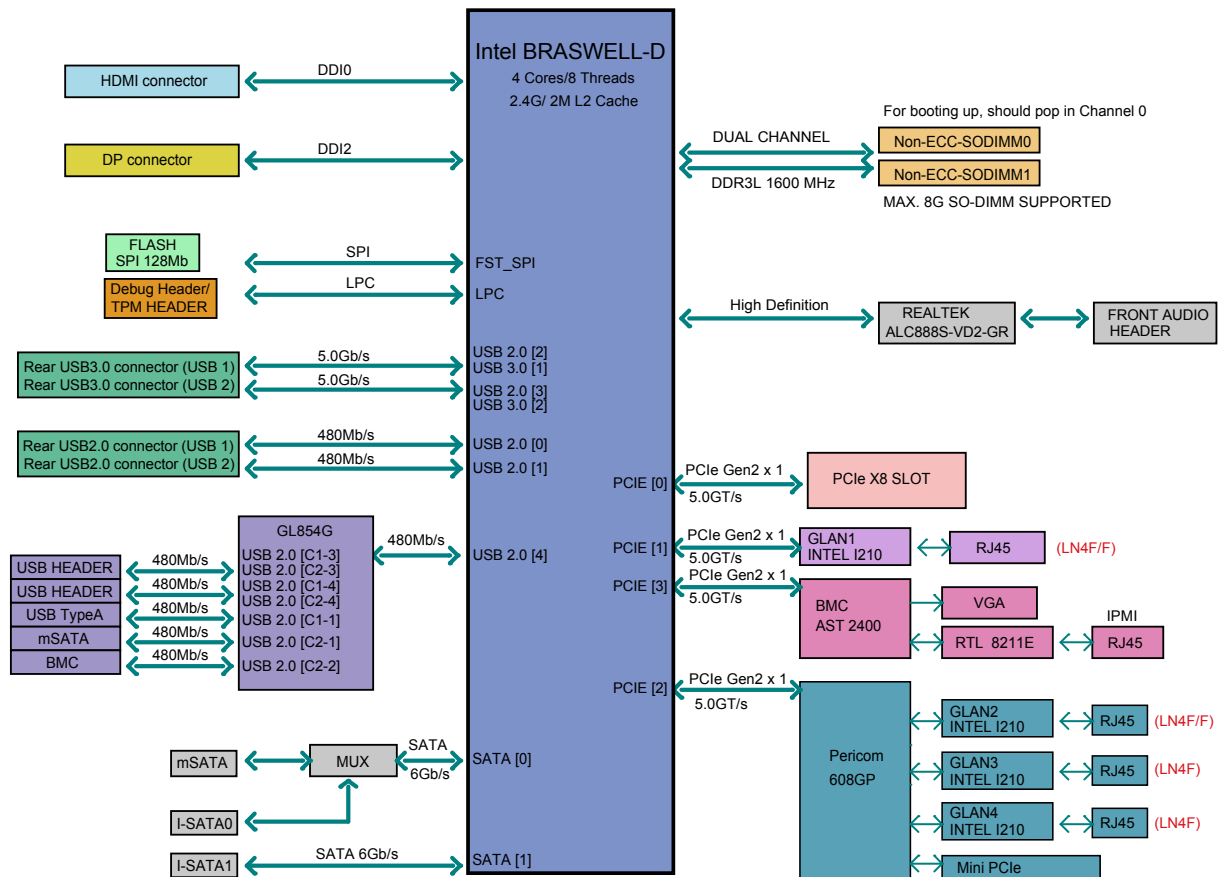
Intel BRASWELL-D
4 Cores/8 Threads
2.4G/ 2M L2 Cache

HDMI connector
DDI0

DP connector
DDI2

For booting up, should pop in Channel 0
DUAL CHANNEL
Non-ECC-SODIMM0
Non-ECC-SODIMM1
DDR3L 1600 MHz
MAX. 8G SO-DIMM SUPPORTED

FLASH
SPI 128Mb
SPI
FST_SPI

Debug Header/
TPM HEADER
LPC
LPC

High Definition
REALTEK
ALC888S-VD2-GR
FRONT AUDIO
HEADER

Rear USB3.0 connector (USB 1)
Rear USB3.0 connector (USB 2)
5.0Gb/s
5.0Gb/s
USB 2.0 [2]
USB 3.0 [1]
USB 2.0 [3]
USB 3.0 [2]

Rear USB2.0 connector (USB 1)
Rear USB2.0 connector (USB 2)
480Mb/s
480Mb/s
USB 2.0 [0]
USB 2.0 [1]

PCIE [0]
PCIe Gen2 x 1
5.0GT/s
PCIe X8 SLOT

GL854G
USB 2.0 [C1-3]
USB 2.0 [C2-3]
USB 2.0 [C1-4]
USB 2.0 [C2-4]
USB 2.0 [C1-1]
USB 2.0 [C2-1]
USB 2.0 [C2-2]
480Mb/s
USB 2.0 [4]

USB HEADER
USB HEADER
USB TypeA
mSATA
BMC
480Mb/s
480Mb/s
480Mb/s
480Mb/s
480Mb/s

PCIE [1]
PCIe Gen2 x 1
5.0GT/s
GLAN1
INTEL I210
RJ45
(LN4F/F)

PCIE [3]
PCIe Gen2 x 1
5.0GT/s
BMC
AST 2400
VGA
IPMI
RTL 8211E
RJ45

PCIE [2]
PCIe Gen2 x 1
5.0GT/s
Pericom
608GP
GLAN2
INTEL I210
RJ45
(LN4F/F)
GLAN3
INTEL I210
RJ45
(LN4F)
GLAN4
INTEL I210
RJ45
(LN4F)
Mini PCIe

mSATA
MUX
SATA
6Gb/s
SATA [0]
I-SATA0

I-SATA1
SATA 6Gb/s
SATA [1]